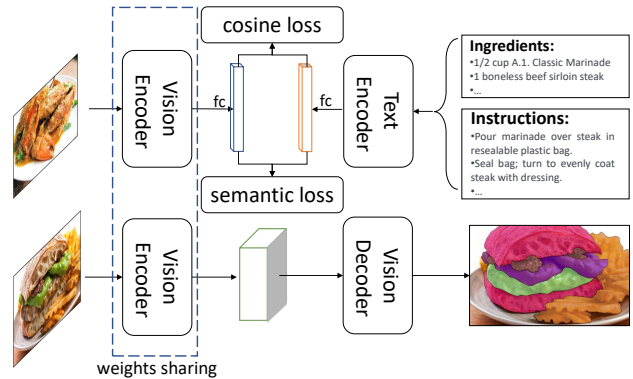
cosine loss

Vision Encoder

fc

fc

Text Encoder

Ingredients:
•1/2 cup A.1. Classic Marinade
•1 boneless beef sirloin steak
•...

Instructions:
•Pour marinade over steak in resealable plastic bag.
•Seal bag; turn to evenly coat steak with dressing.
•...

semantic loss

Vision Encoder

Vision Decoder

weights sharing